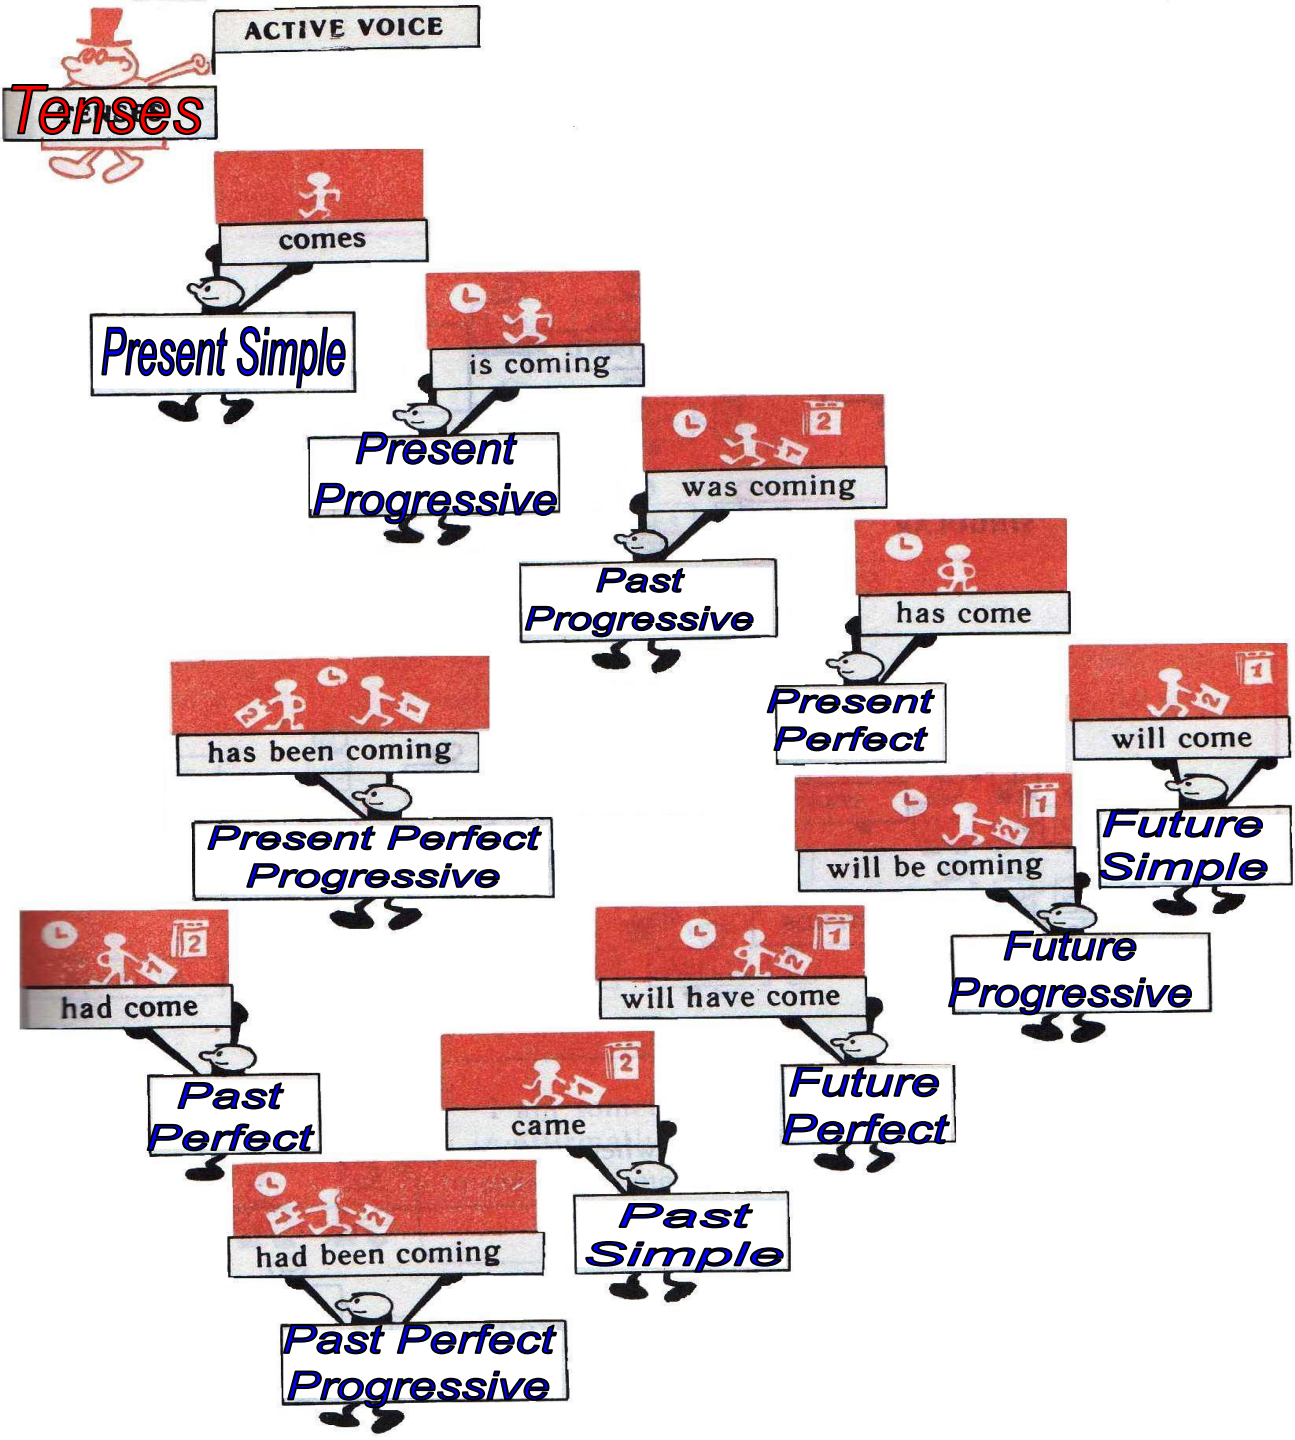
ACTIVE VOICE

Tenses

comes

Present Simple

is coming

Present Progressive

was coming

Past Progressive

has come

Present Perfect

will come

Future Simple

has been coming

Present Perfect Progressive

will be coming

Future Progressive

had come

Past Perfect

will have come

Future Perfect

came

Past Simple

had been coming

Past Perfect Progressive